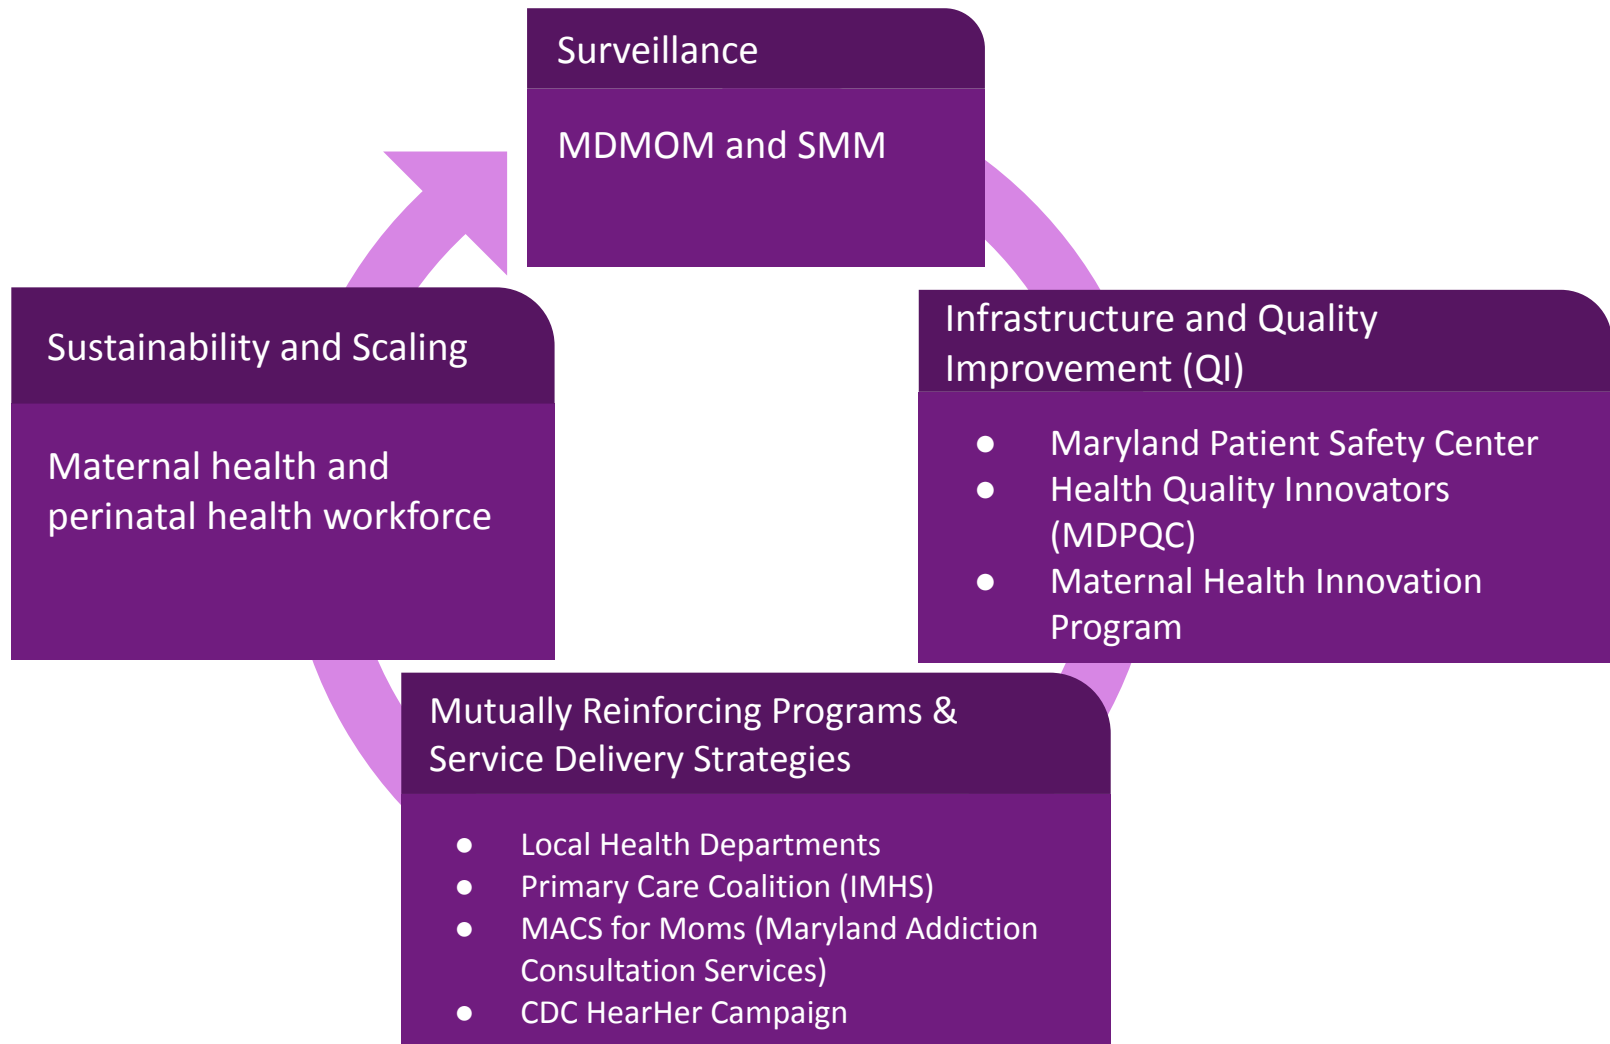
Surveillance

MDMOM and SMM

Infrastructure and Quality Improvement (QI)

- Maryland Patient Safety Center
- Health Quality Innovators (MDPQC)
- Maternal Health Innovation Program

Mutually Reinforcing Programs & Service Delivery Strategies

- Local Health Departments
- Primary Care Coalition (IMHS)
- MACS for Moms (Maryland Addiction Consultation Services)
- CDC HearHer Campaign

Sustainability and Scaling

Maternal health and perinatal health workforce